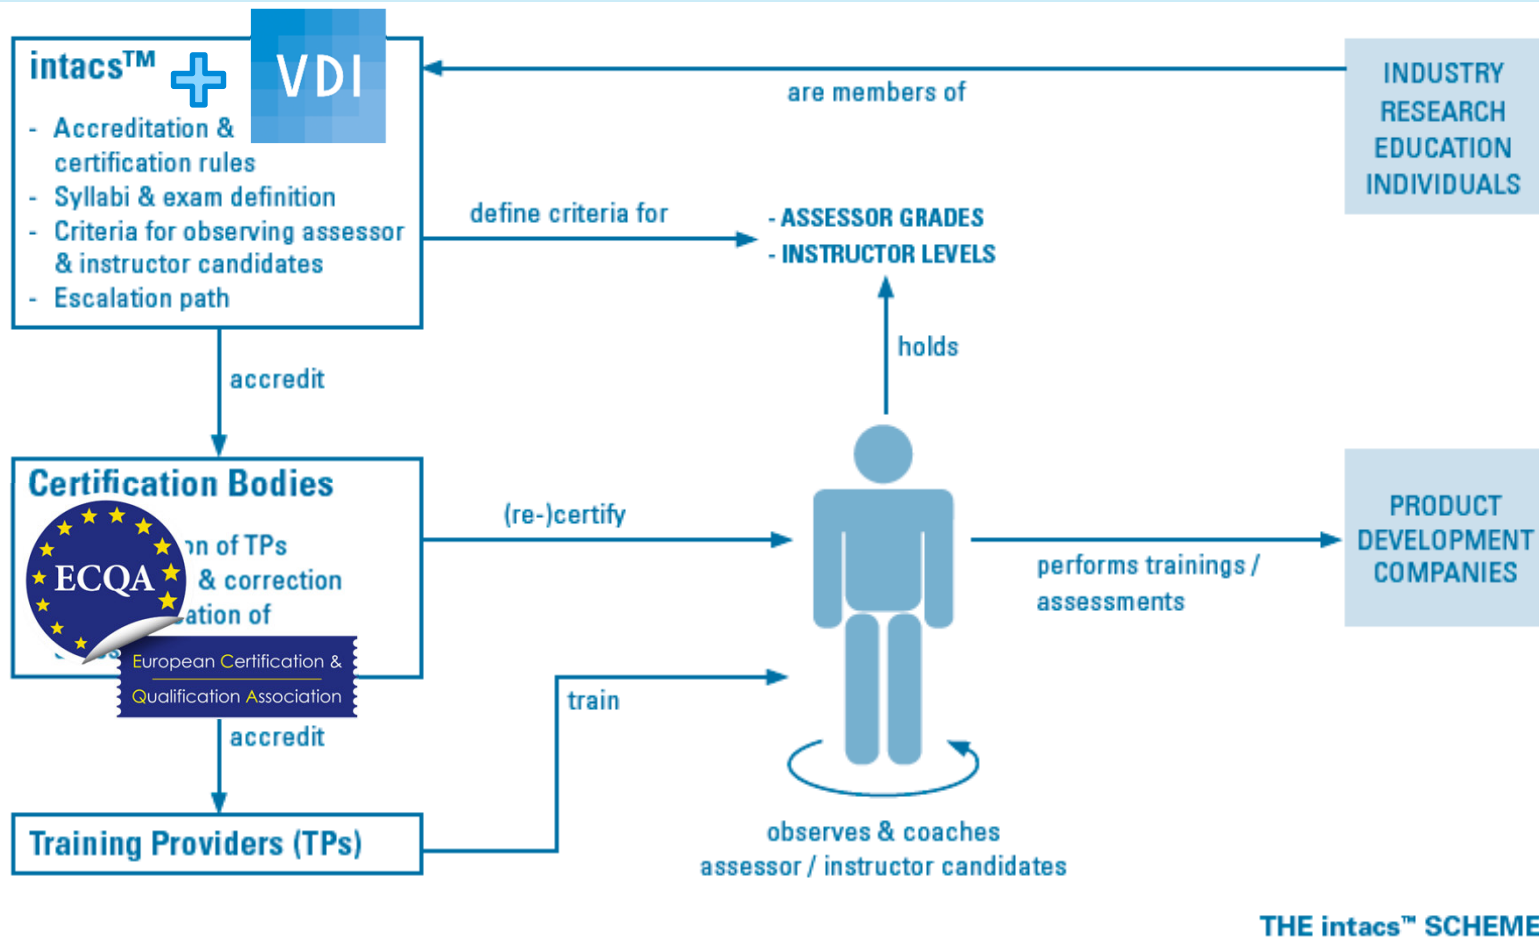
intacs™

VDI

- Accreditation & certification rules
- Syllabi & exam definition
- Criteria for observing assessor & instructor candidates
- Escalation path

are members of

INDUSTRY
RESEARCH
EDUCATION
INDIVIDUALS

define criteria for

- ASSESSOR GRADES
- INSTRUCTOR LEVELS

holds

accredit

Certification Bodies

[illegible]n of TPs
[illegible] & correction
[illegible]ation of
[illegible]

ECQA

European Certification & Qualification Association

(re-)certify

performs trainings / assessments

PRODUCT
DEVELOPMENT
COMPANIES

train

accredit

Training Providers (TPs)

observes & coaches assessor / instructor candidates

THE intacs™ SCHEME